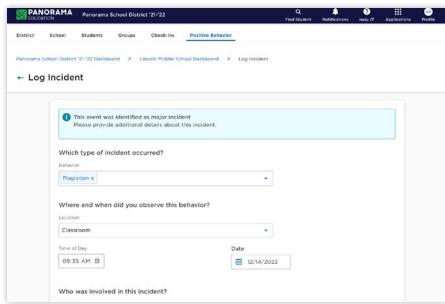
PANORAMA EDUCATION Panorama School District '21-'22

Find Student Notifications Help Applications Profile

District School Students Groups Check-ins Positive Behavior

Panorama School District '21-'22 Dashboard > Lincoln Middle School Dashboard > Log Incident

← Log Incident

This event was identified as major incident
Please provide additional details about this incident.

Which type of incident occurred?

Behavior

Plagiarism ×

Where and when did you observe this behavior?

Location

Classroom

Time of Day

09:35 AM

Date

12/14/2022

Who was involved in this incident?